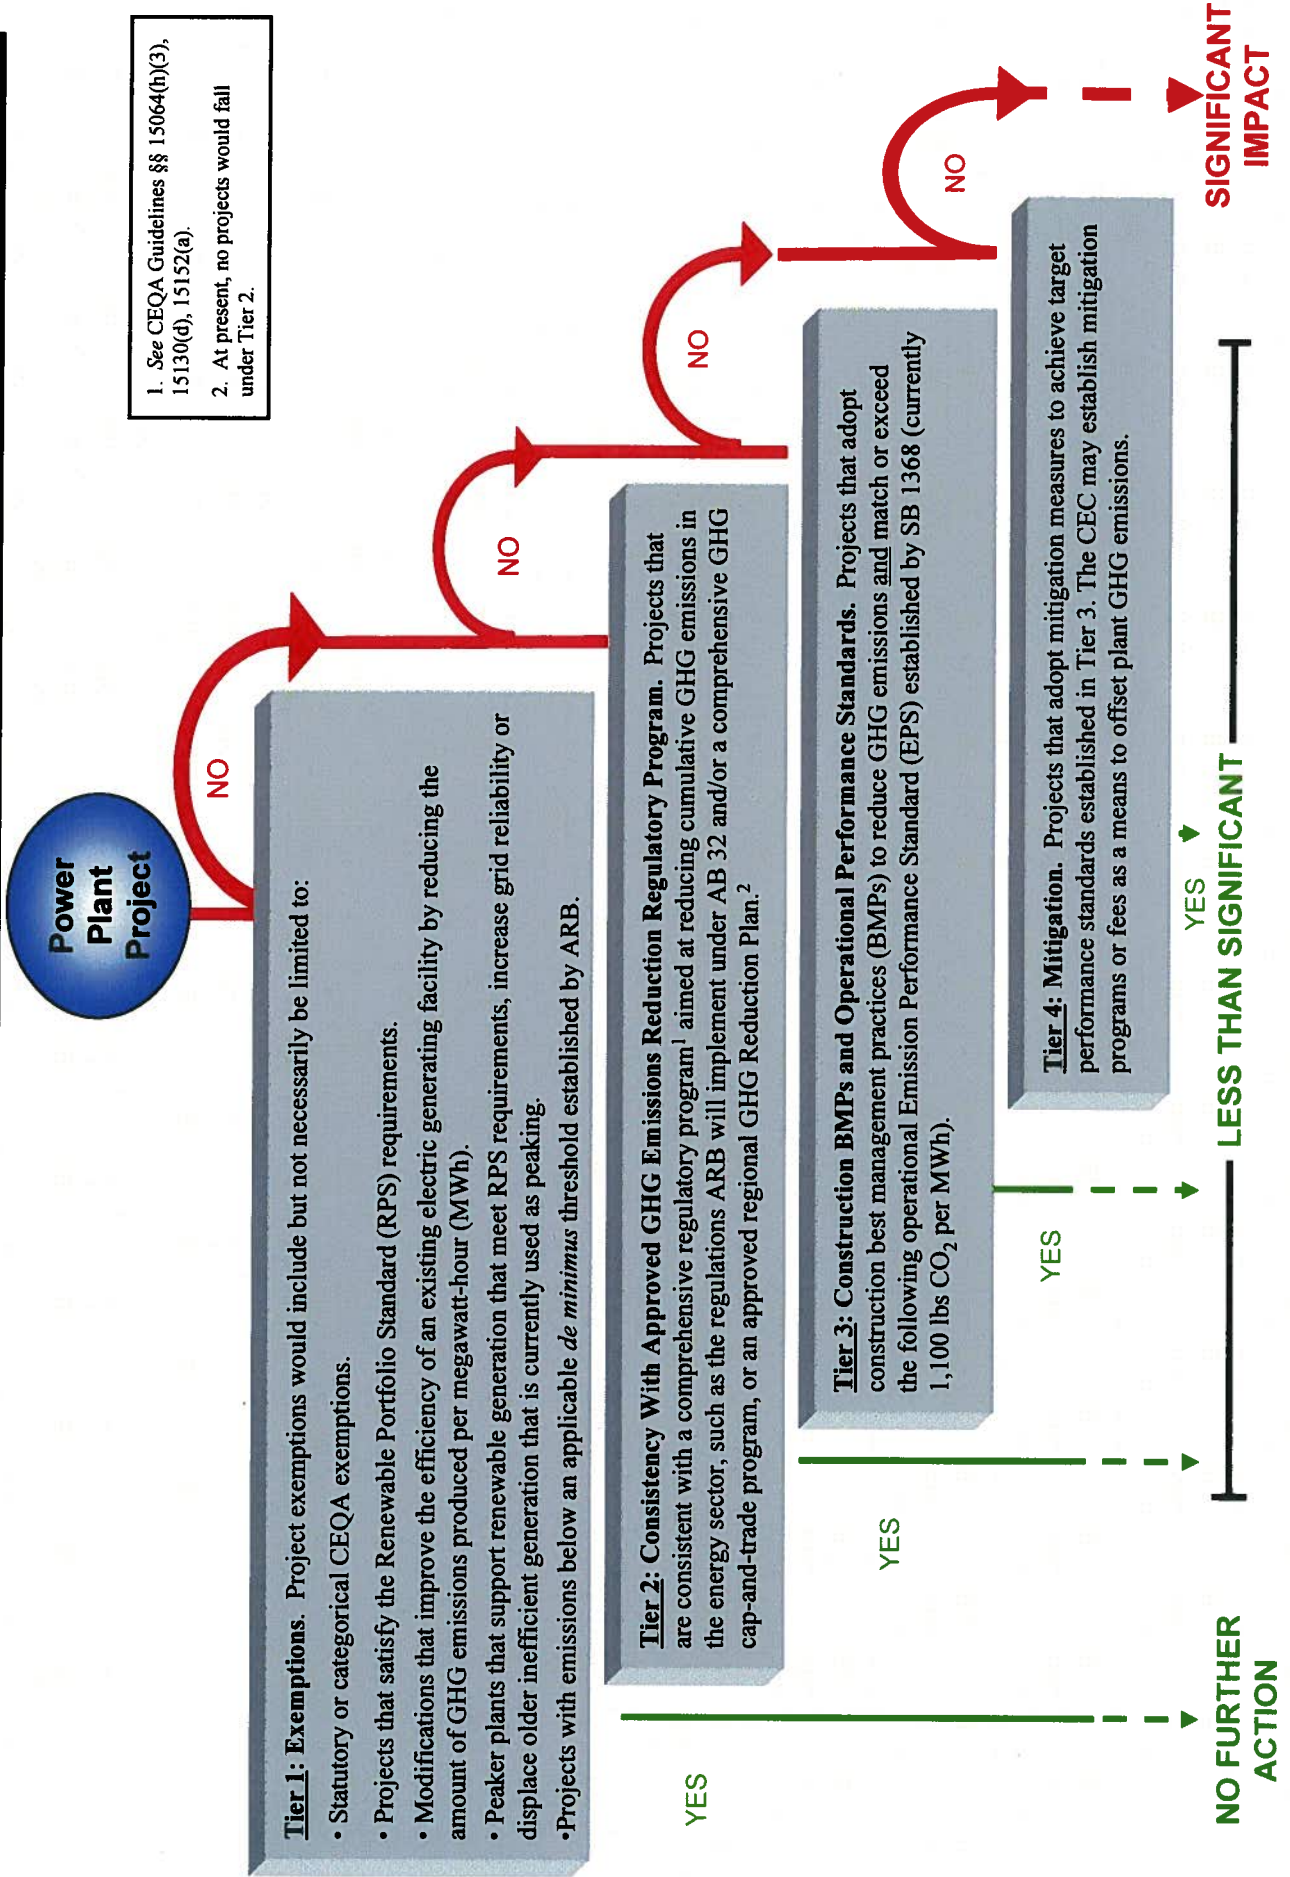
Power Plant Project

1. *See* CEQA Guidelines §§ 15064(h)(3), 15130(d), 15152(a).

2. At present, no projects would fall under Tier 2.

NO

**Tier 1: Exemptions.** Project exemptions would include but not necessarily be limited to:

• Statutory or categorical CEQA exemptions.

• Projects that satisfy the Renewable Portfolio Standard (RPS) requirements.

• Modifications that improve the efficiency of an existing electric generating facility by reducing the amount of GHG emissions produced per megawatt-hour (MWh).

• Peaker plants that support renewable generation that meet RPS requirements, increase grid reliability or displace older inefficient generation that is currently used as peaking.

•Projects with emissions below an applicable *de minimus* threshold established by ARB.

NO

**Tier 2: Consistency With Approved GHG Emissions Reduction Regulatory Program.** Projects that are consistent with a comprehensive regulatory program$^1$ aimed at reducing cumulative GHG emissions in the energy sector, such as the regulations ARB will implement under AB 32 and/or a comprehensive GHG cap-and-trade program, or an approved regional GHG Reduction Plan.$^2$

NO

**Tier 3: Construction BMPs and Operational Performance Standards.** Projects that adopt construction best management practices (BMPs) to reduce GHG emissions and match or exceed the following operational Emission Performance Standard (EPS) established by SB 1368 (currently 1,100 lbs $CO_2$ per MWh).

NO

**Tier 4: Mitigation.** Projects that adopt mitigation measures to achieve target performance standards established in Tier 3. The CEC may establish mitigation programs or fees as a means to offset plant GHG emissions.

SIGNIFICANT IMPACT

YES

YES

YES

YES

NO FURTHER ACTION

LESS THAN SIGNIFICANT